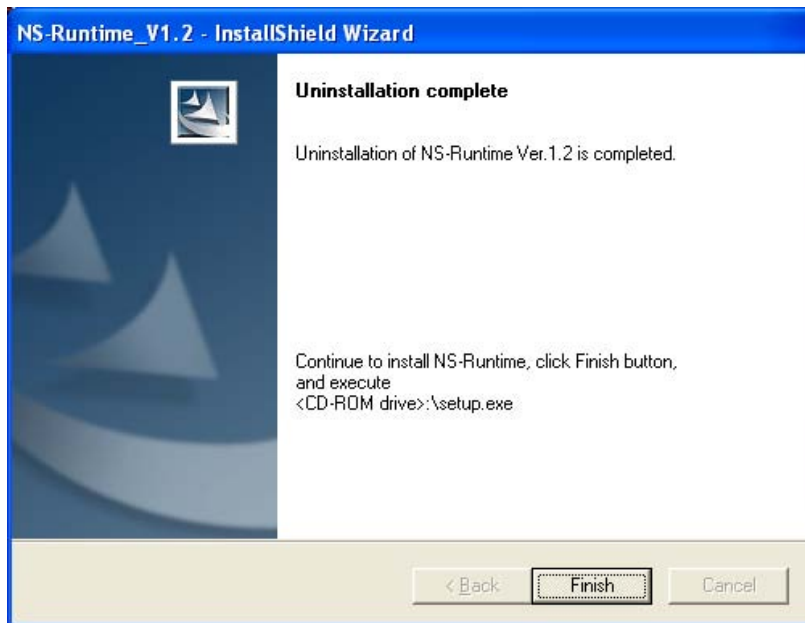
NS-Runtime_V1.2 - InstallShield Wizard

Uninstallation complete

Uninstallation of NS-Runtime Ver.1.2 is completed.

Continue to install NS-Runtime, click Finish button, and execute <CD-ROM drive>:\setup.exe

< Back
Finish
Cancel